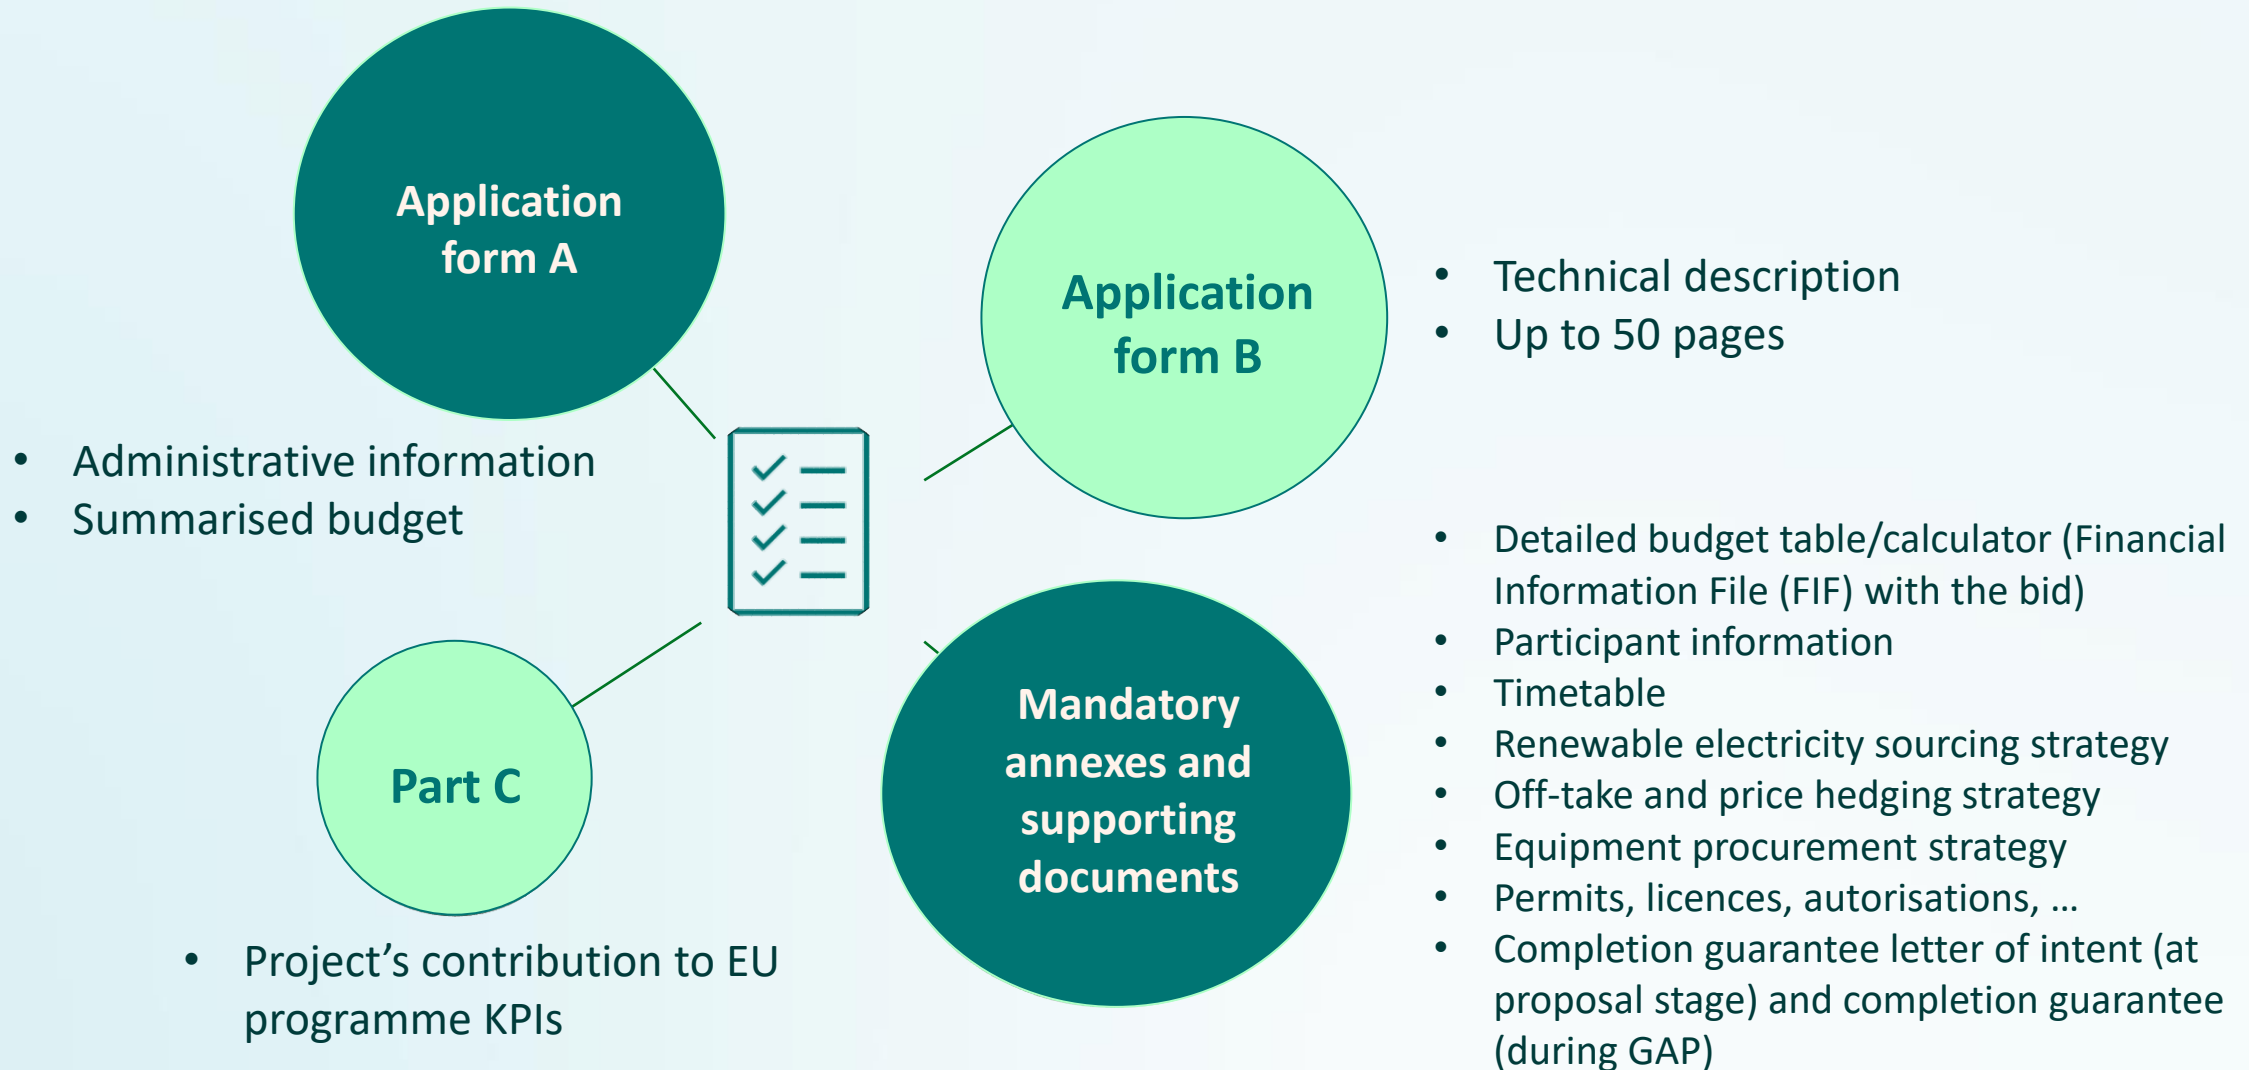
Application form A

- Administrative information
- Summarised budget

Application form B

- Technical description
- Up to 50 pages

Part C

- Project’s contribution to EU programme KPIs

Mandatory annexes and supporting documents

- Detailed budget table/calculator (Financial Information File (FIF) with the bid)
- Participant information
- Timetable
- Renewable electricity sourcing strategy
- Off-take and price hedging strategy
- Equipment procurement strategy
- Permits, licences, autorisations, …
- Completion guarantee letter of intent (at proposal stage) and completion guarantee (during GAP)